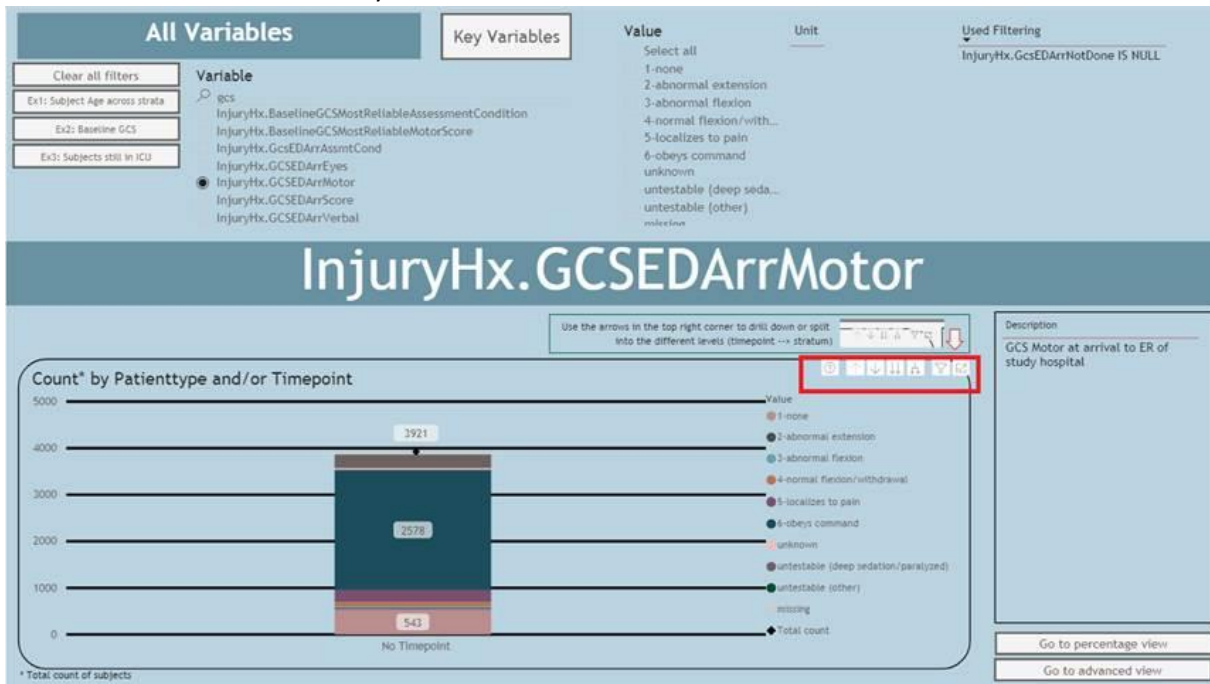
All Variables

Key Variables

Clear all filters

Ex1: Subject Age across strata

Ex2: Baseline GCS

Ex3: Subjects still in ICU

Variable

gcs

InjuryHx.BaselineGCSMostReliableAssessmentCondition

InjuryHx.BaselineGCSMostReliableMotorScore

InjuryHx.GcsEDArrAssmtCond

InjuryHx.GCSEDArrEyes

InjuryHx.GCSEDArrMotor

InjuryHx.GCSEDArrScore

InjuryHx.GCSEDArrVerbal

Value

Select all

1-none

2-abnormal extension

3-abnormal flexion

4-normal flexion/with...

5-localizes to pain

6-obeys command

unknown

untestable (deep seda...

untestable (other)

missing

Unit

Used Filtering

InjuryHx.GcsEDArrNotDone IS NULL

InjuryHx.GCSEDArrMotor

Use the arrows in the top right corner to drill down or split into the different levels (timepoint --> stratum)

Description

GCS Motor at arrival to ER of study hospital

Count* by Patienttype and/or Timepoint

5000

4000

3000

2000

1000

0

3921

2578

543

No Timepoint

Value

1-none

2-abnormal extension

3-abnormal flexion

4-normal flexion/withdrawal

5-localizes to pain

6-obeys command

unknown

untestable (deep sedation/paralyzed)

untestable (other)

missing

Total count

* Total count of subjects

Go to percentage view

Go to advanced view